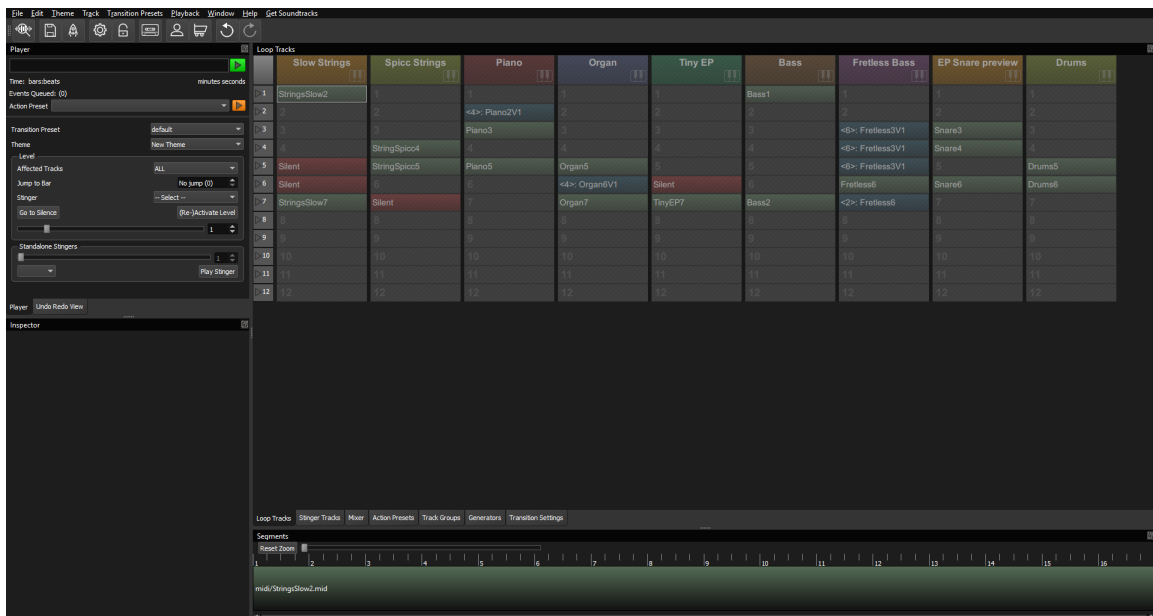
File Edit Theme Track Transition Presets Playback Window Help Get Soundtracks

Player

Time: bars:beats minutes seconds
Events Queued: (0)
Action Preset

Transition Preset default
Theme New Theme
Level
Affected Tracks ALL
Jump to Bar No jump (0)
Stinger -- Select --
Go to Silence (Re-)Activate Level
1

Standalone Stingers
1
Play Stinger

Player Undo Redo View

Inspector

Loop Tracks

| | Slow Strings | Spicc Strings | Piano | Organ | Tiny EP | Bass | Fretless Bass | EP Snare preview | Drums |
|---|---|---|---|---|---|---|---|---|---|
| 1 | StringsSlow2 | 1 | 1 | 1 | 1 | Bass1 | 1 | 1 | 1 |
| 2 | 2 | 2 | <4>: Piano2V1 | 2 | 2 | 2 | 2 | 2 | 2 |
| 3 | 3 | 3 | Piano3 | 3 | 3 | 3 | <6>: Fretless3V1 | Snare3 | 3 |
| 4 | 4 | StringSpicc4 | 4 | 4 | 4 | 4 | <6>: Fretless3V1 | Snare4 | 4 |
| 5 | Silent | StringSpicc5 | Piano5 | Organ5 | 5 | 5 | <6>: Fretless3V1 | 5 | Drums5 |
| 6 | Silent | 6 | 6 | <4>: Organ6V1 | Silent | 6 | Fretless6 | Snare6 | Drums6 |
| 7 | StringsSlow7 | Silent | 7 | Organ7 | TinyEP7 | Bass2 | <2>: Fretless6 | 7 | 7 |
| 8 | 8 | 8 | 8 | 8 | 8 | 8 | 8 | 8 | 8 |
| 9 | 9 | 9 | 9 | 9 | 9 | 9 | 9 | 9 | 9 |
| 10 | 10 | 10 | 10 | 10 | 10 | 10 | 10 | 10 | 10 |
| 11 | 11 | 11 | 11 | 11 | 11 | 11 | 11 | 11 | 11 |
| 12 | 12 | 12 | 12 | 12 | 12 | 12 | 12 | 12 | 12 |

Loop Tracks Stinger Tracks Mixer Action Presets Track Groups Generators Transition Settings

Segments
Reset Zoom
1 2 3 4 5 6 7 8 9 10 11 12 13 14 15 16
midi/StringsSlow2.mid